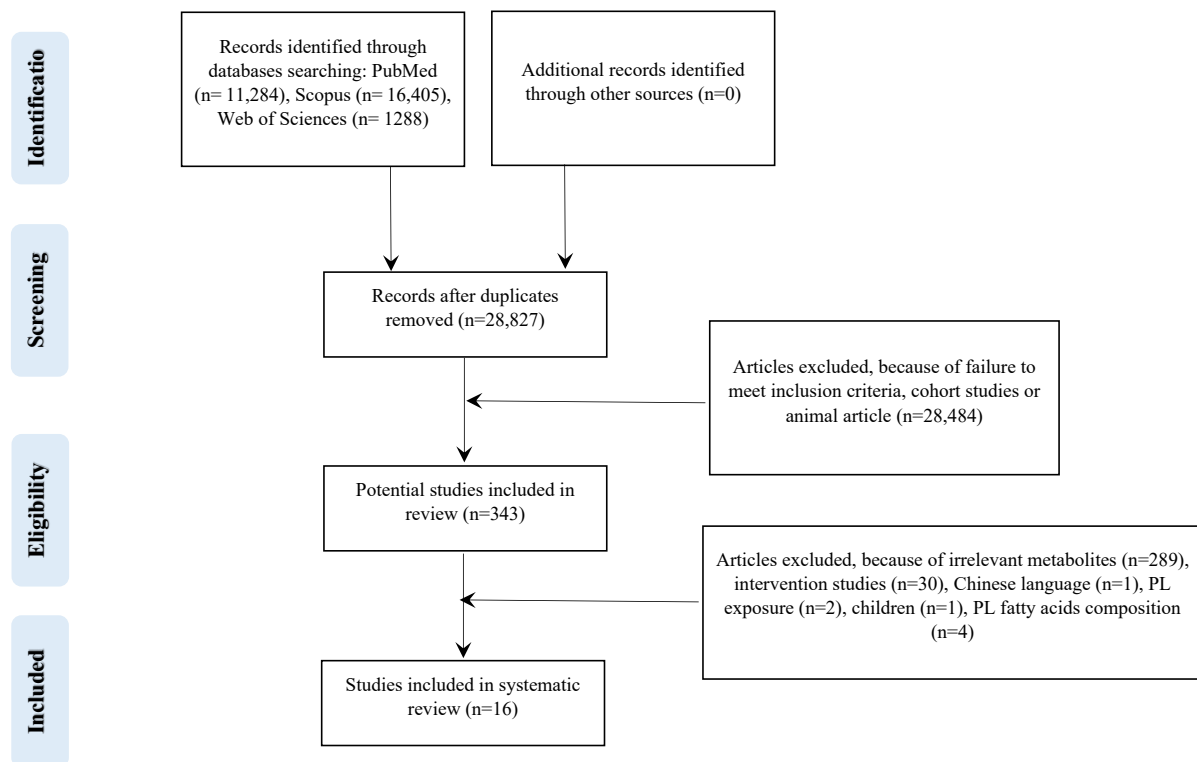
Identificatio

Records identified through databases searching: PubMed (n= 11,284), Scopus (n= 16,405), Web of Sciences (n= 1288)

Additional records identified through other sources (n=0)

Screening

Records after duplicates removed (n=28,827)

Articles excluded, because of failure to meet inclusion criteria, cohort studies or animal article (n=28,484)

Eligibility

Potential studies included in review (n=343)

Articles excluded, because of irrelevant metabolites (n=289), intervention studies (n=30), Chinese language (n=1), PL exposure (n=2), children (n=1), PL fatty acids composition (n=4)

Included

Studies included in systematic review (n=16)